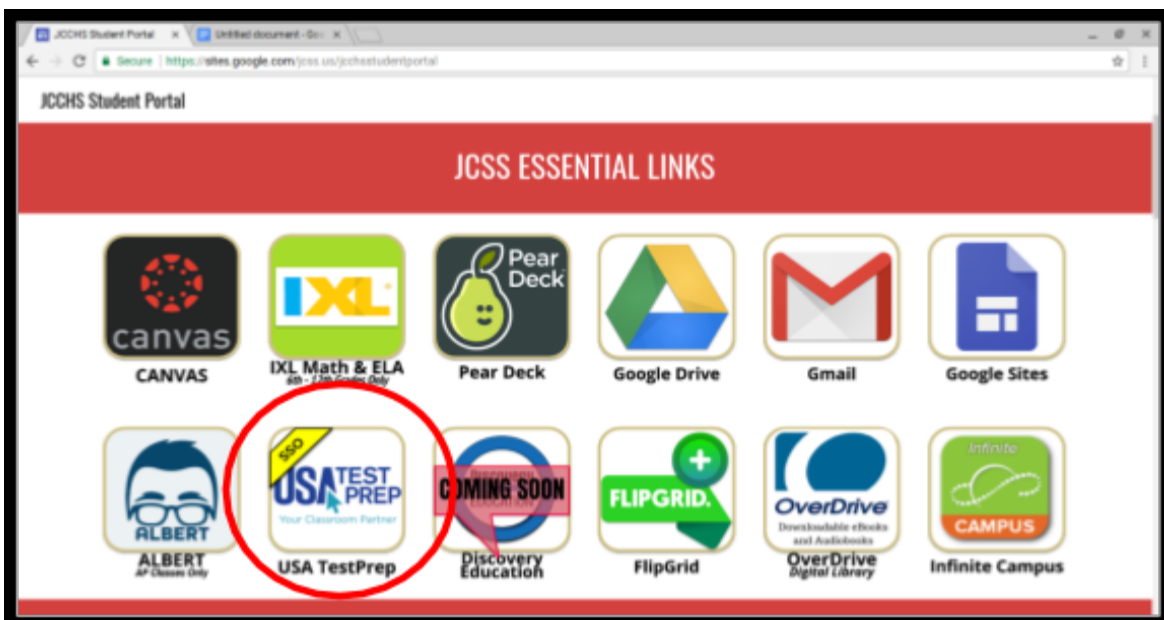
JCCHS Student Portal ×
Untitled document - Go ×
Secure | https://sites.google.com/jcss.us/jcchsstudentportal

JCCHS Student Portal

JCSS ESSENTIAL LINKS

canvas
CANVAS

IXL
IXL Math & ELA
6th - 12th Grades Only

Pear Deck
Pear Deck

Google Drive

Gmail

Google Sites

ALBERT
ALBERT
AP Classes Only

SSO
USA TEST PREP
Your Classroom Partner
USA TestPrep

Discovery Education
COMING SOON
Discovery Education

FLIPGRID.
FlipGrid

OverDrive
Downloadable eBooks and Audiobooks
OverDrive
Digital Library

Infinite
CAMPUS
Infinite Campus